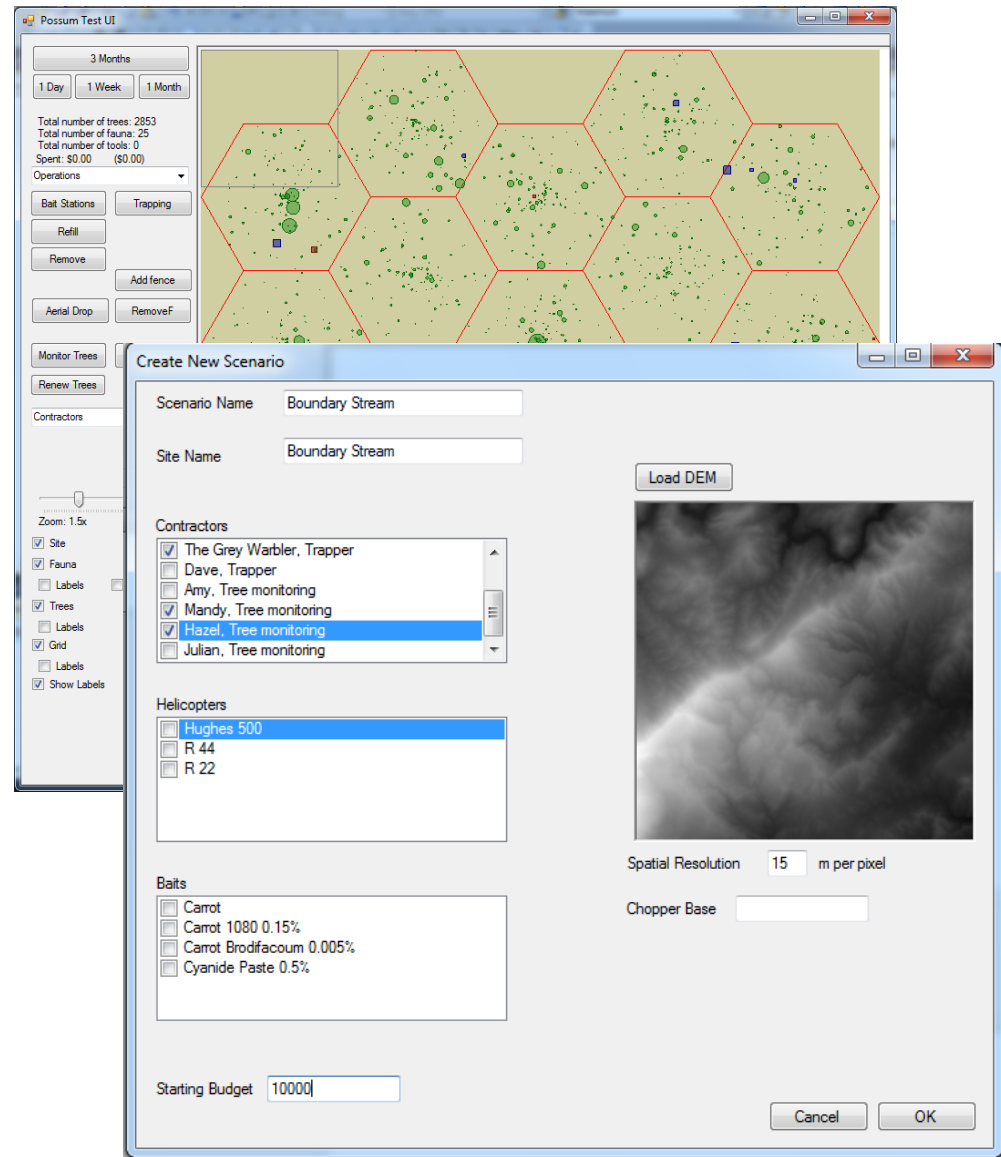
Possum Test UI

3 Months
1 Day
1 Week
1 Month

Total number of trees: 2853
Total number of fauna: 25
Total number of tools: 0
Spent: $0.00 ($0.00)

Operations

Bait Stations
Trapping
Refill
Remove
Add fence
Aerial Drop
RemoveF
Monitor Trees
Renew Trees
Contractors

Zoom: 1.5x
Site
Fauna
Labels
Trees
Labels
Grid
Labels
Show Labels

Create New Scenario

Scenario Name Boundary Stream

Site Name Boundary Stream

Load DEM

Contractors
The Grey Warbler, Trapper
Dave, Trapper
Amy, Tree monitoring
Mandy, Tree monitoring
Hazel, Tree monitoring
Julian, Tree monitoring

Helicopters
Hughes 500
R 44
R 22

Spatial Resolution 15 m per pixel

Chopper Base

Baits
Carrot
Carrot 1080 0.15%
Carrot Brodifacoum 0.005%
Cyanide Paste 0.5%

Starting Budget 10000

Cancel
OK